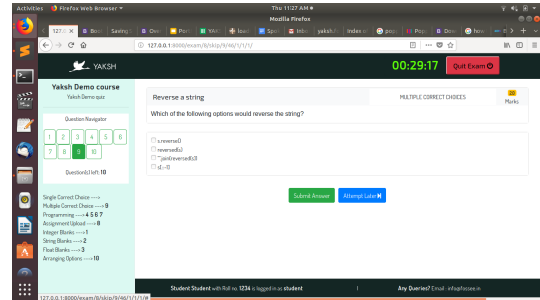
Activities Firefox Web Browser Thu 11:27 AM
Mozilla Firefox
127.0. Bo Saving Ov Po YA Yo Spo Inbo yaksh/ index o goo Pop Dov how
127.0.0.1:8000/exam/8/skip/9/46/1/1/1/
YAKSH
00:29:17
Quit Exam
Yaksh Demo course
Yaksh Demo quiz
Question Navigator
1 2 3 4 5 6 7 8 9 10
Question(s) left: 10
Single Correct Choice ----->1
Multiple Correct Choice ----->9
Programming ----->4 5 6 7
Assignment Upload ----->8
Integer Blanks ----->1
String Blanks ----->2
Float Blanks ----->3
Arranging Options ----->10
Reverse a string
MULTIPLE CORRECT CHOICES
10
Marks
Which of the following options would reverse the string?
s.reverse()
reversed(s)
''.join(reversed(s))
s[::-1]
Submit Answer
Attempt Later
Student Student with Roll no. 1234 is logged in as student
Any Queries? Email : info@fossee.in
127.0.0.1:8000/exam/8/skip/9/46/1/1/1/#